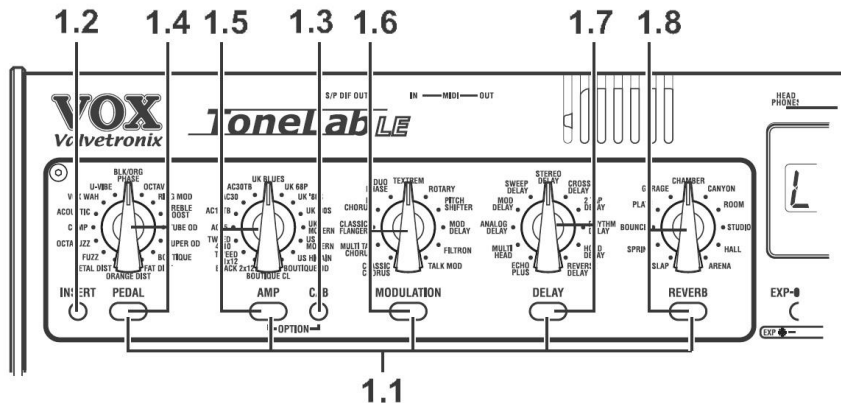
1.2 1.4 1.5 1.3 1.6 1.7 1.8

VOX Valvetronix ToneLab LE

S/P DIF OUT IN — MIDI — OUT

HEAD PHONES

BLK/ORG PHASE
U-VIBE
OCTAVE
V WAH
RING MOD
ACOUSTIC
TREBLE BOOST
COMP
TUBE OD
OCTAFUZZ
SUPER OD
FUZZ
BOUTIQUE
METAL DIST
FAT DIST
ORANGE DIST

UK BLUES
AC30TB
UK '68P
AC30
UK '80s
AC15TB
UK '90s
AC
UK MODERN
TWEED 4x10
US MODERN
TWEED 1x12
US HIGAIN
BLACK 2x12
BOUTIQUE OD
BOUTIQUE CL

DUO PHASE
TEXTREM
ROTARY
CHORUS
PITCH SHIFTER
CLASSIC FLANGER
MOD DELAY
MULTI TAP CHORUS
FILTRON
CLASSIC CHORUS
TALK MOD

STEREO DELAY
SWEEP DELAY
CROSS DELAY
MOD DELAY
2TAP DELAY
ANALOG DELAY
RHYTHM DELAY
MULTI HEAD
HOLD DELAY
ECHO PLUS
REVERSE DELAY

CHAMBER
GARAGE
CANYON
PLATE
ROOM
BOUNCE
STUDIO
SPRING
HALL
SLAP
ARENA

INSERT PEDAL AMP CAB MODULATION DELAY REVERB EXP

OPTION

1.1